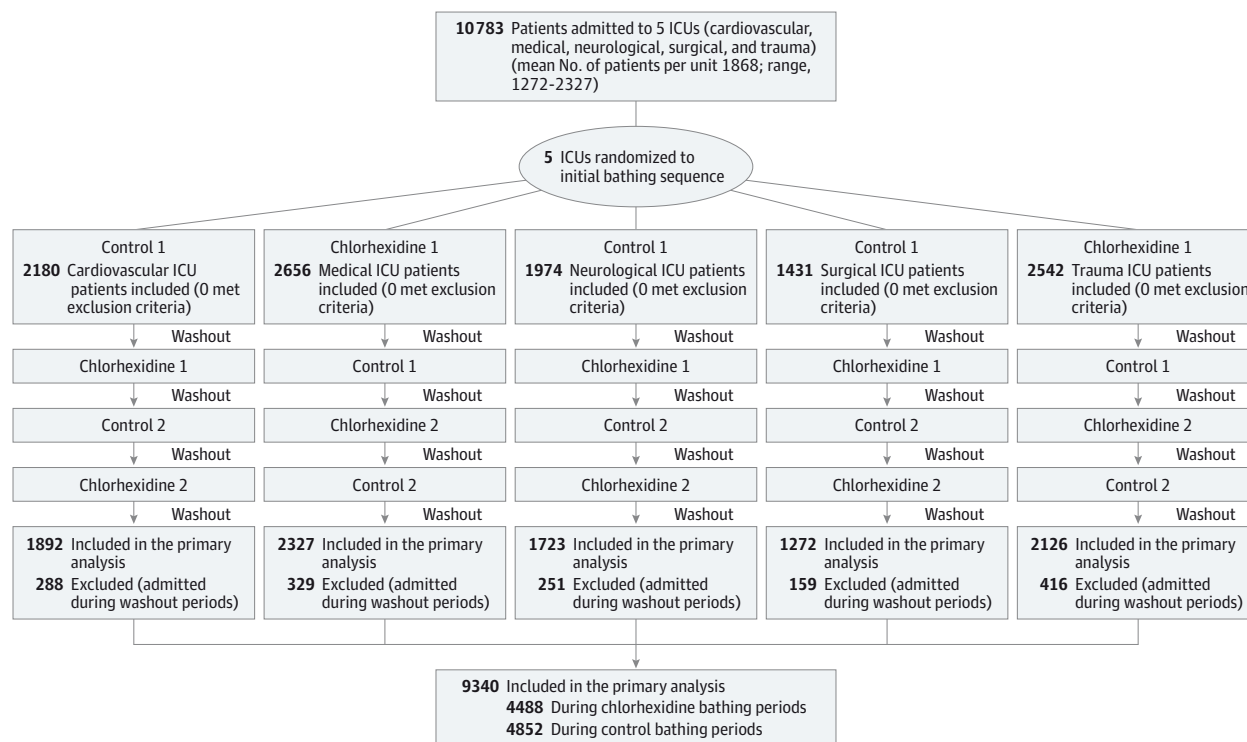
10783 Patients admitted to 5 ICUs (cardiovascular, medical, neurological, surgical, and trauma) (mean No. of patients per unit 1868; range, 1272-2327)

5 ICUs randomized to initial bathing sequence

Control 1
2180 Cardiovascular ICU patients included (0 met exclusion criteria)
Washout
Chlorhexidine 1
Washout
Control 2
Washout
Chlorhexidine 2
Washout
1892 Included in the primary analysis
288 Excluded (admitted during washout periods)

Chlorhexidine 1
2656 Medical ICU patients included (0 met exclusion criteria)
Washout
Control 1
Washout
Chlorhexidine 2
Washout
Control 2
Washout
2327 Included in the primary analysis
329 Excluded (admitted during washout periods)

Control 1
1974 Neurological ICU patients included (0 met exclusion criteria)
Washout
Chlorhexidine 1
Washout
Control 2
Washout
Chlorhexidine 2
Washout
1723 Included in the primary analysis
251 Excluded (admitted during washout periods)

Control 1
1431 Surgical ICU patients included (0 met exclusion criteria)
Washout
Chlorhexidine 1
Washout
Control 2
Washout
Chlorhexidine 2
Washout
1272 Included in the primary analysis
159 Excluded (admitted during washout periods)

Chlorhexidine 1
2542 Trauma ICU patients included (0 met exclusion criteria)
Washout
Control 1
Washout
Chlorhexidine 2
Washout
Control 2
Washout
2126 Included in the primary analysis
416 Excluded (admitted during washout periods)

9340 Included in the primary analysis
4488 During chlorhexidine bathing periods
4852 During control bathing periods